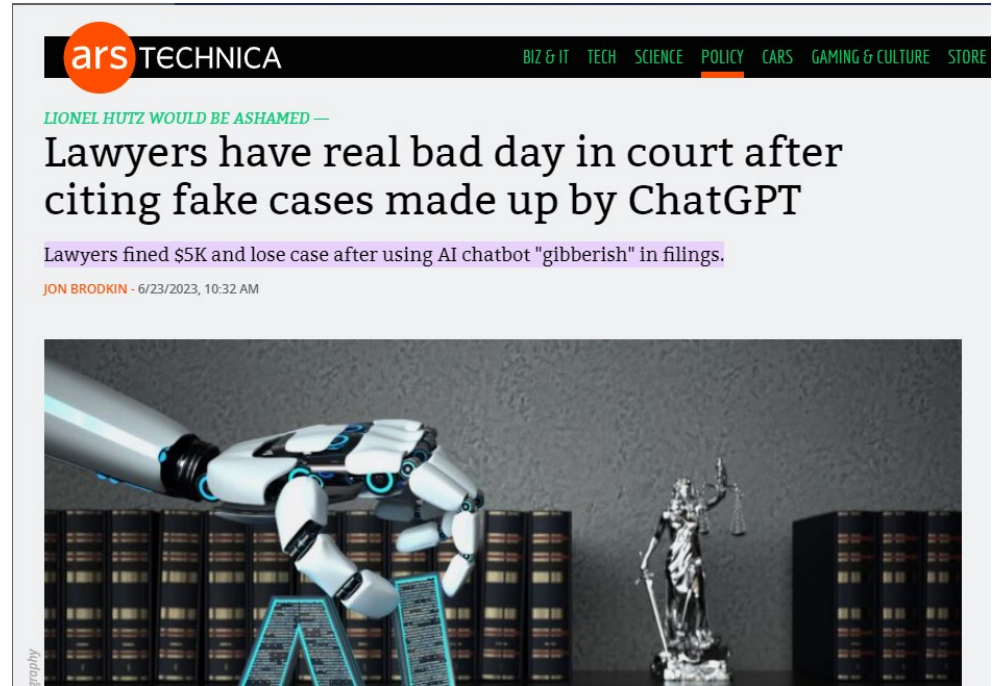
ars TECHNICA

BIZ & IT TECH SCIENCE POLICY CARS GAMING & CULTURE STORE

LIONEL HUTZ WOULD BE ASHAMED —

Lawyers have real bad day in court after citing fake cases made up by ChatGPT

Lawyers fined $5K and lose case after using AI chatbot "gibberish" in filings.

JON BRODKIN - 6/23/2023, 10:32 AM

AI

graphy